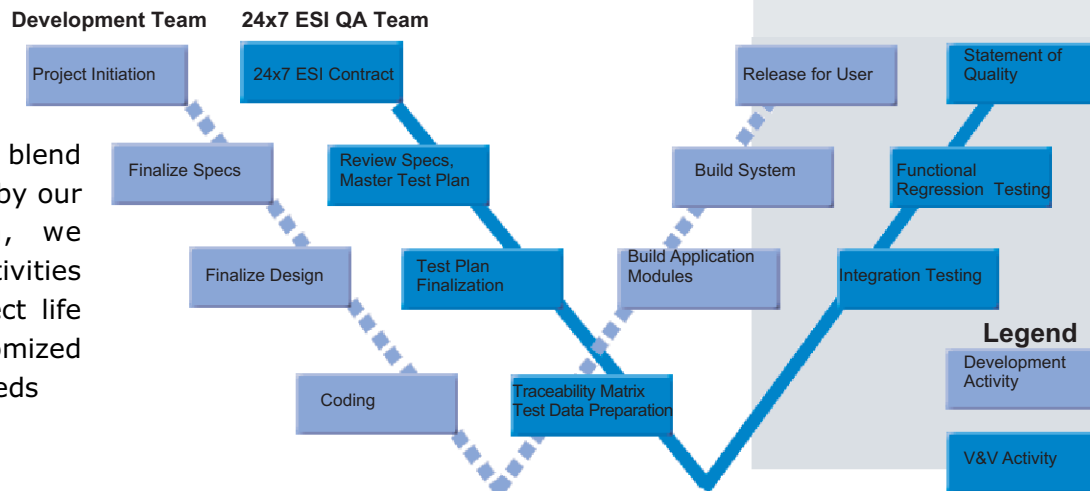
blend
by our
, we
tivities
ct life
omized
eds

Development Team

24x7 ESI QA Team

Project Initiation

24x7 ESI Contract

Release for User

Statement of Quality

Finalize Specs

Review Specs, Master Test Plan

Build System

Functional Regression Testing

Finalize Design

Test Plan Finalization

Build Application Modules

Integration Testing

Legend

Development Activity

Coding

Traceability Matrix Test Data Preparation

V&V Activity